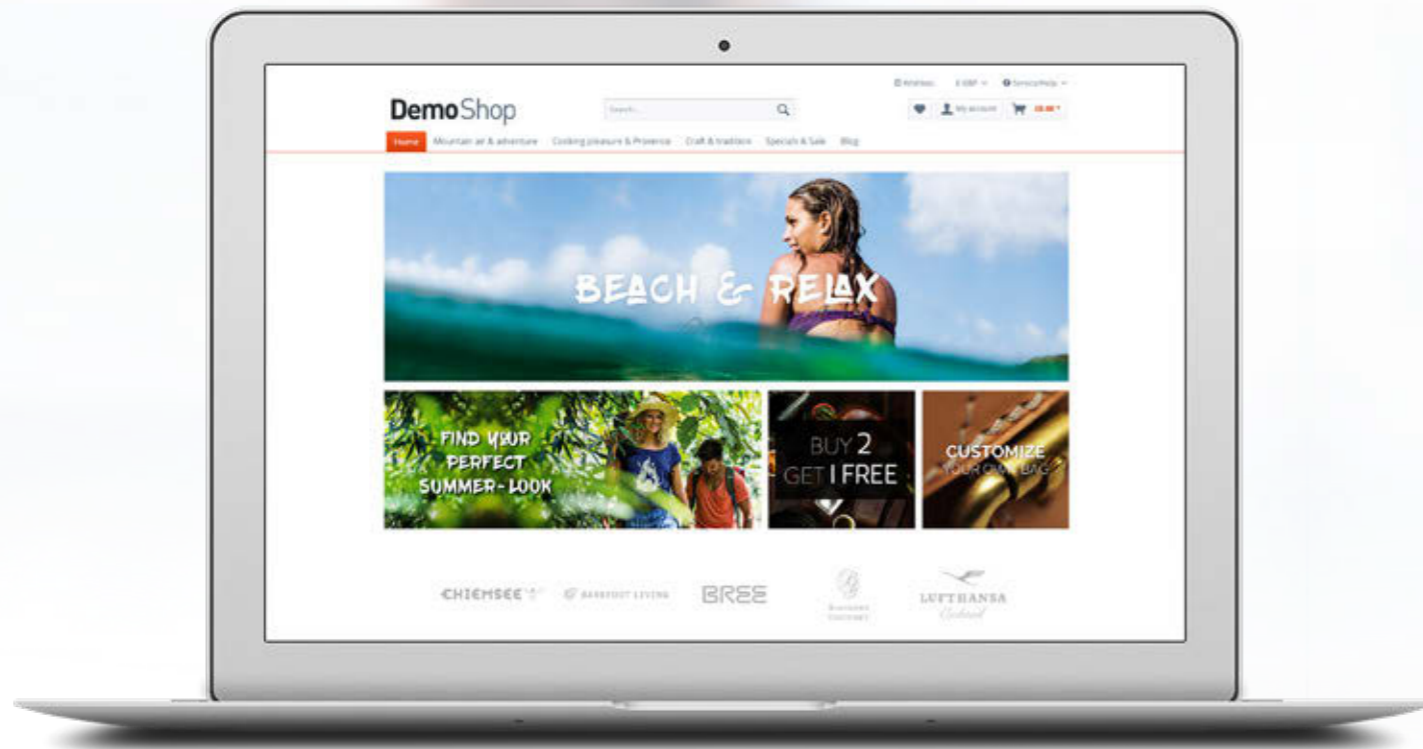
Wishlist £ GBP Service/Help

DemoShop

Search...

My account £0.00

Home Mountain air & adventure Cooking pleasure & Provence Craft & tradition Specials & Sale Blog

BEACH & RELAX

FIND YOUR PERFECT SUMMER-LOOK

BUY 2 GET 1 FREE

CUSTOMIZE YOUR OWN BAG

CHIEMSEE BAREFOOT LIVING BREE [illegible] LUFTHANSA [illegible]